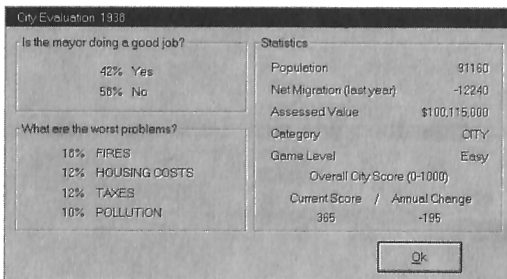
City Evaluation 1938

Is the mayor doing a good job?

42% Yes
58% No

What are the worst problems?

16% FIRES
12% HOUSING COSTS
12% TAXES
10% POLLUTION

Statistics

| | |
|---|---|
| Population | 91160 |
| Net Migration (last year) | -12240 |
| Assessed Value | $100,115,000 |
| Category | CITY |
| Game Level | Easy |

Overall City Score (0-1000)

Current Score / Annual Change
365 -195

Ok